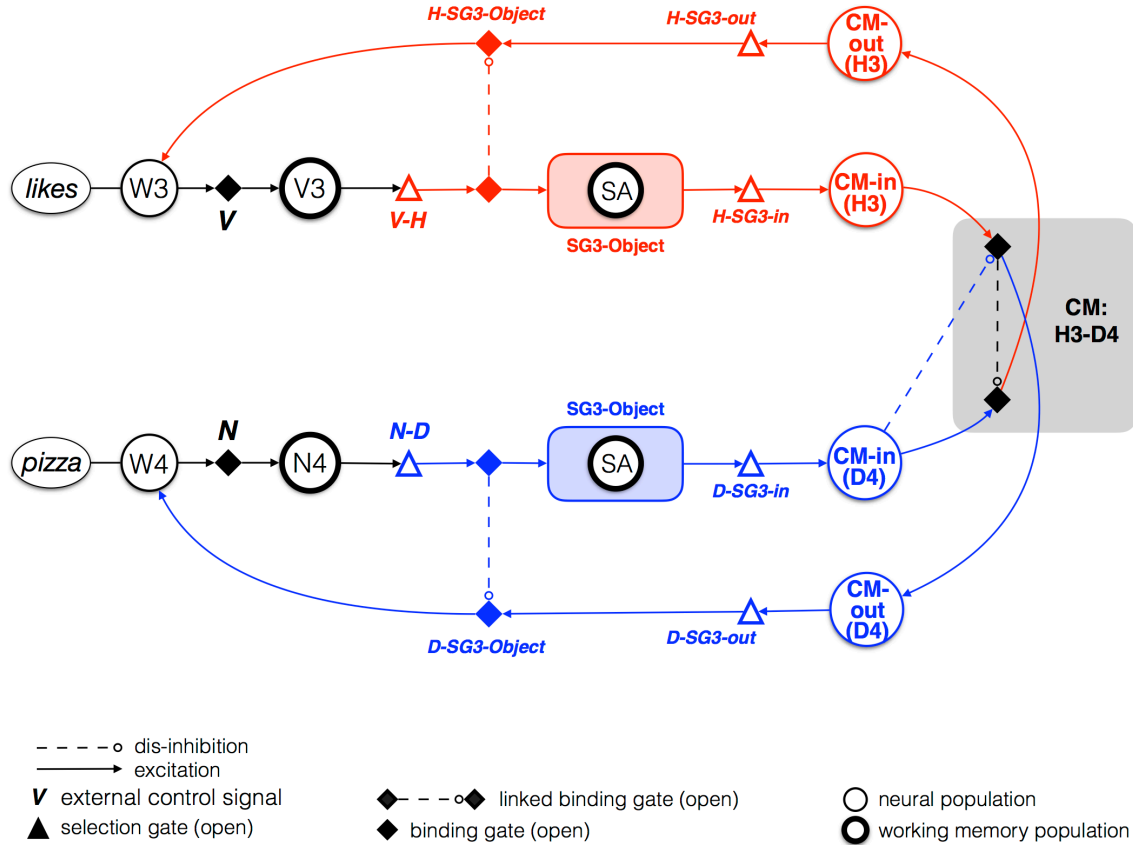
H-SG3-Object

H-SG3-out

CM-out (H3)

likes

W3

V

V3

V-H

SA

SG3-Object

H-SG3-in

CM-in (H3)

CM: H3-D4

N

N-D

SG3-Object

pizza

W4

N4

SA

D-SG3-in

CM-in (D4)

CM-out (D4)

D-SG3-Object

D-SG3-out

dis-inhibition

excitation

V external control signal

selection gate (open)

linked binding gate (open)

binding gate (open)

neural population

working memory population